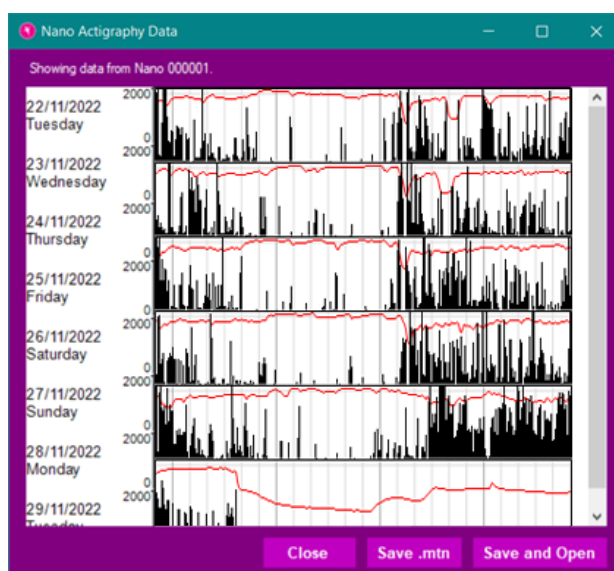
Nano Actigraphy Data

Showing data from Nano 000001.

22/11/2022
Tuesday
2000
0
23/11/2022
Wednesday
2000
0
24/11/2022
Thursday
2000
0
25/11/2022
Friday
2000
0
26/11/2022
Saturday
2000
0
27/11/2022
Sunday
2000
0
28/11/2022
Monday
2000
0
29/11/2022
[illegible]
2000

Close
Save .mtn
Save and Open